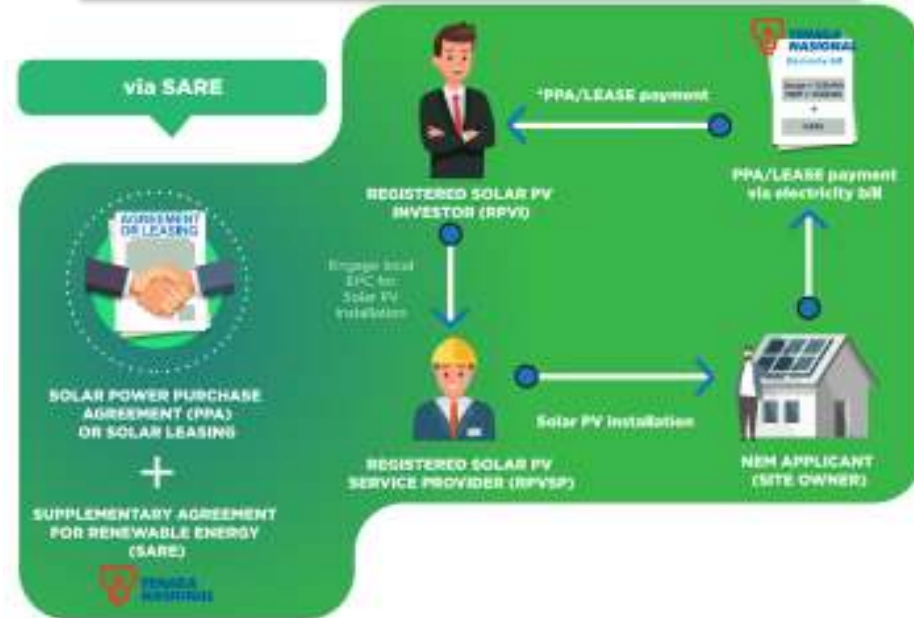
via SARE

AGREEMENT OR LEASING

SOLAR POWER PURCHASE AGREEMENT (PPA) OR SOLAR LEASING

+

SUPPLEMENTARY AGREEMENT FOR RENEWABLE ENERGY (SARE)

TENAGA NASIONAL

*PPA/LEASE payment

REGISTERED SOLAR PV INVESTOR (RPVI)

TENAGA NASIONAL

Electricity Bill

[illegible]

PPA/LEASE payment via electricity bill

Engage local EPC for Solar PV Installation

REGISTERED SOLAR PV SERVICE PROVIDER (RPVSP)

Solar PV Installation

NEM APPLICANT (SITE OWNER)